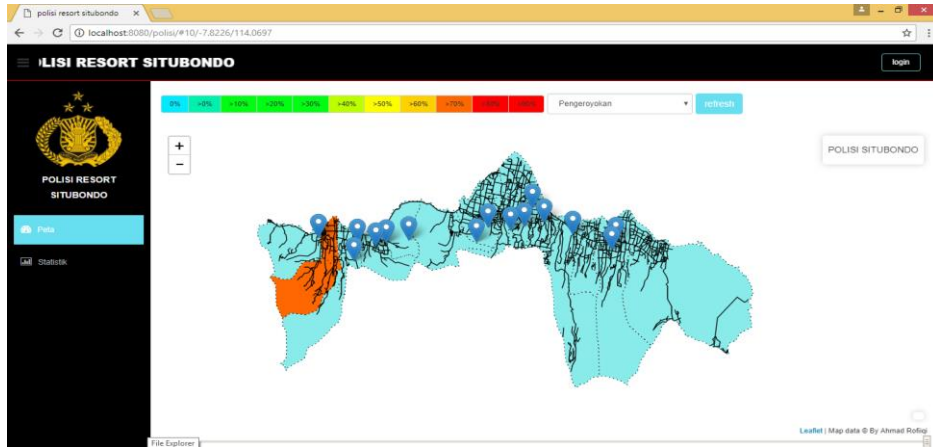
polisi resort situbondo ×

localhost:8080/polisi/#10/-7.8226/114.0697

ILISI RESORT SITUBONDO

login

POLISI RESORT SITUBONDO

Peta

Statistik

0% >0% >10% >20% >30% >40% >50% >60% >70% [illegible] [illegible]

Pengeroyokan

refresh

+
−

POLISI SITUBONDO

Leaflet | Map data © By Ahmad Rofiqi

File Explorer